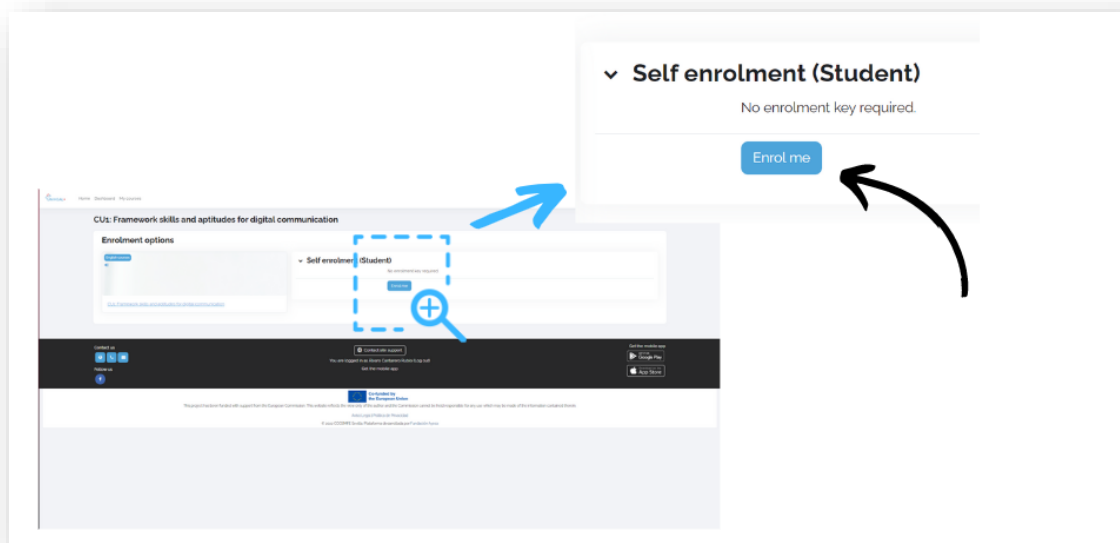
Self enrolment (Student)

No enrolment key required.

Enrol me

Home Dashboard My courses

CU1: Framework skills and aptitudes for digital communication

Enrolment options

Self enrolment (Student)

No enrolment key required.

Enrol me

CU1: Framework skills and aptitudes for digital communication

Contact us

Follow us

Contact site support

Get the mobile app

Google Play

App Store

Co-funded by the European Union

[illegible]